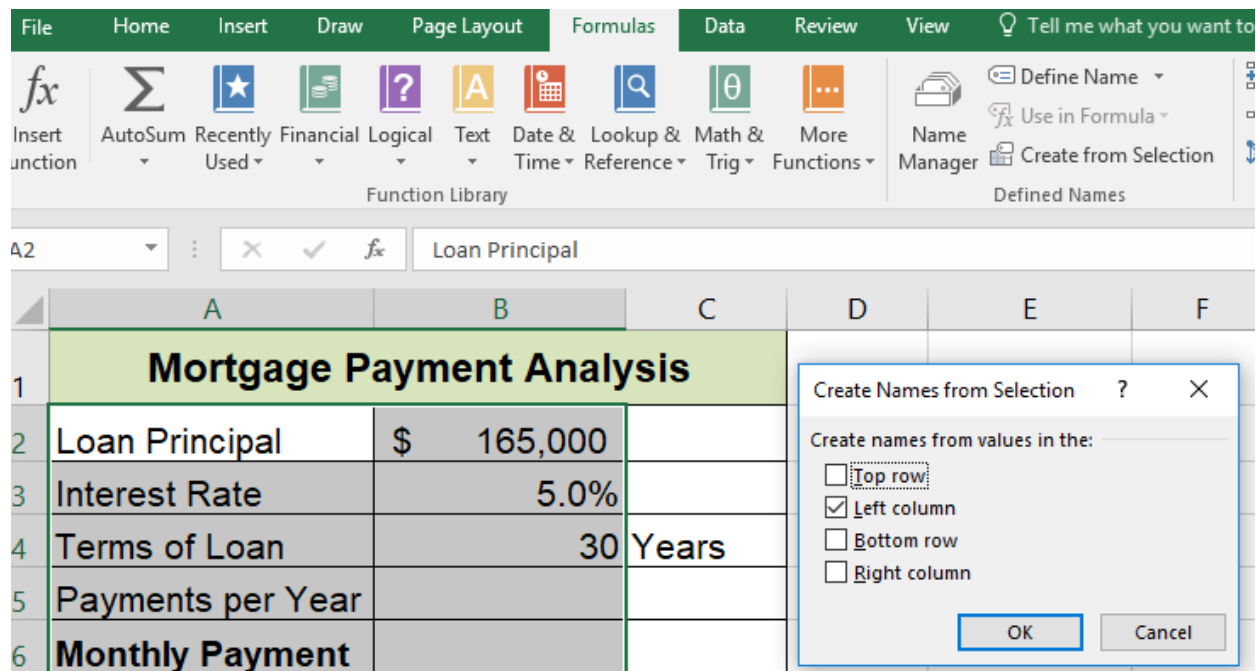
File Home Insert Draw Page Layout Formulas Data Review View Tell me what you want to

fx Insert unction

AutoSum Recently Used Financial Logical Text Date & Time Lookup & Reference Math & Trig More Functions

Function Library

Name Manager

Define Name

Use in Formula

Create from Selection

Defined Names

A2

Loan Principal

| | A | B | C | D | E | F |
|---|---|---|---|---|---|---|
| 1 | Mortgage Payment Analysis | | | | | |
| 2 | Loan Principal | $ 165,000 | | | | |
| 3 | Interest Rate | 5.0% | | | | |
| 4 | Terms of Loan | 30 | Years | | | |
| 5 | Payments per Year | | | | | |
| 6 | Monthly Payment | | | | | |

Create Names from Selection ? ×

Create names from values in the:

Top row

Left column

Bottom row

Right column

OK Cancel